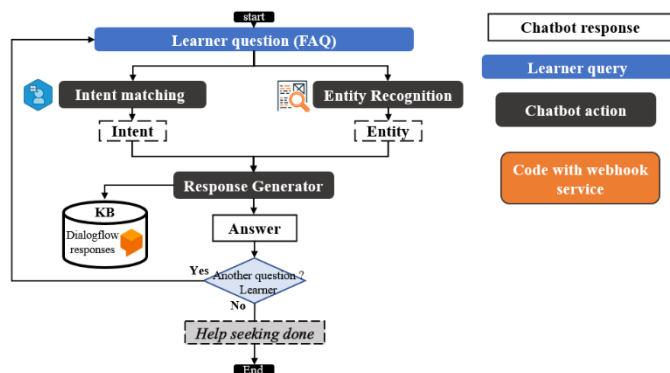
start

Learner question (FAQ)

Intent matching

Entity Recognition

Intent

Entity

Response Generator

KB

Dialogflow responses

Answer

Yes

Another question ? Learner

No

Help seeking done

End

Chatbot response

Learner query

Chatbot action

Code with webhook service